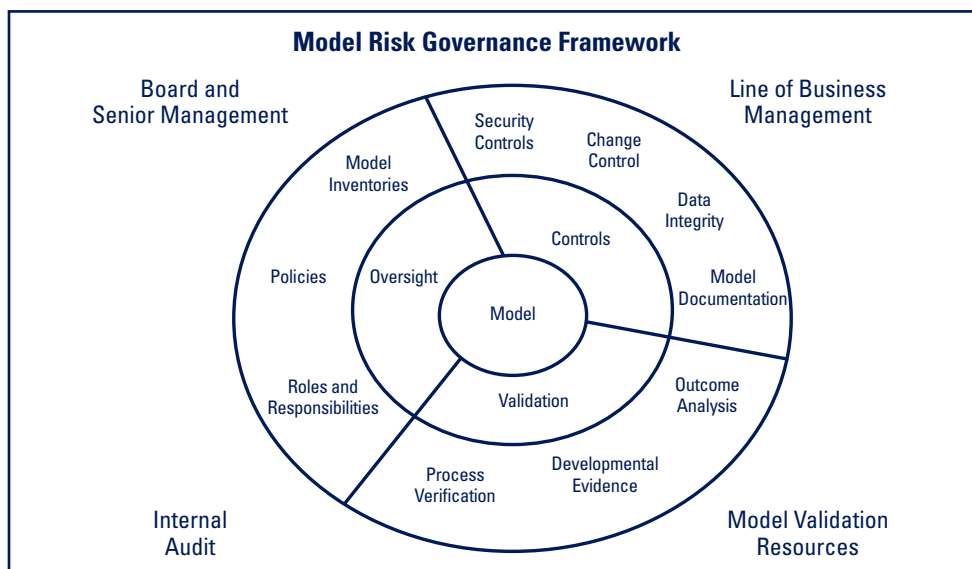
Model Risk Governance Framework

Board and Senior Management

Line of Business Management

Model Inventories

Security Controls

Change Control

Data Integrity

Controls

Policies

Oversight

Model

Model Documentation

Roles and Responsibilities

Validation

Outcome Analysis

Process Verification

Developmental Evidence

Internal Audit

Model Validation Resources